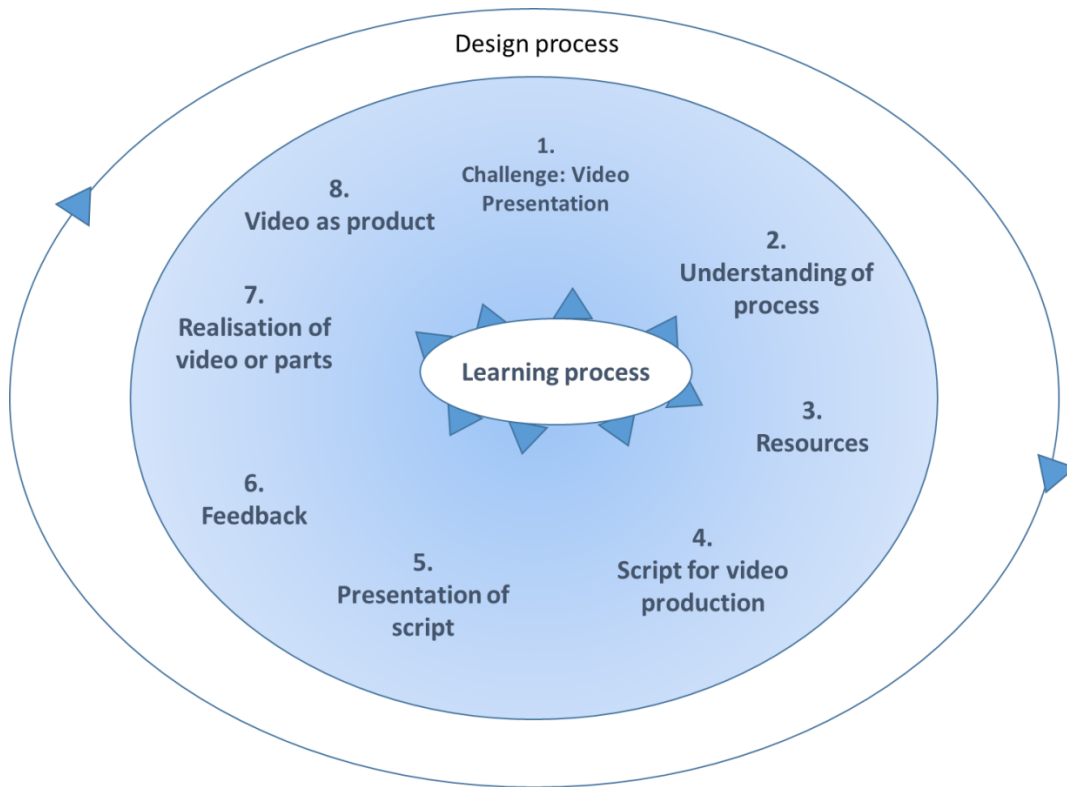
Design process

1.
Challenge: Video Presentation

2.
Understanding of process

3.
Resources

4.
Script for video production

5.
Presentation of script

6.
Feedback

7.
Realisation of video or parts

8.
Video as product

Learning process